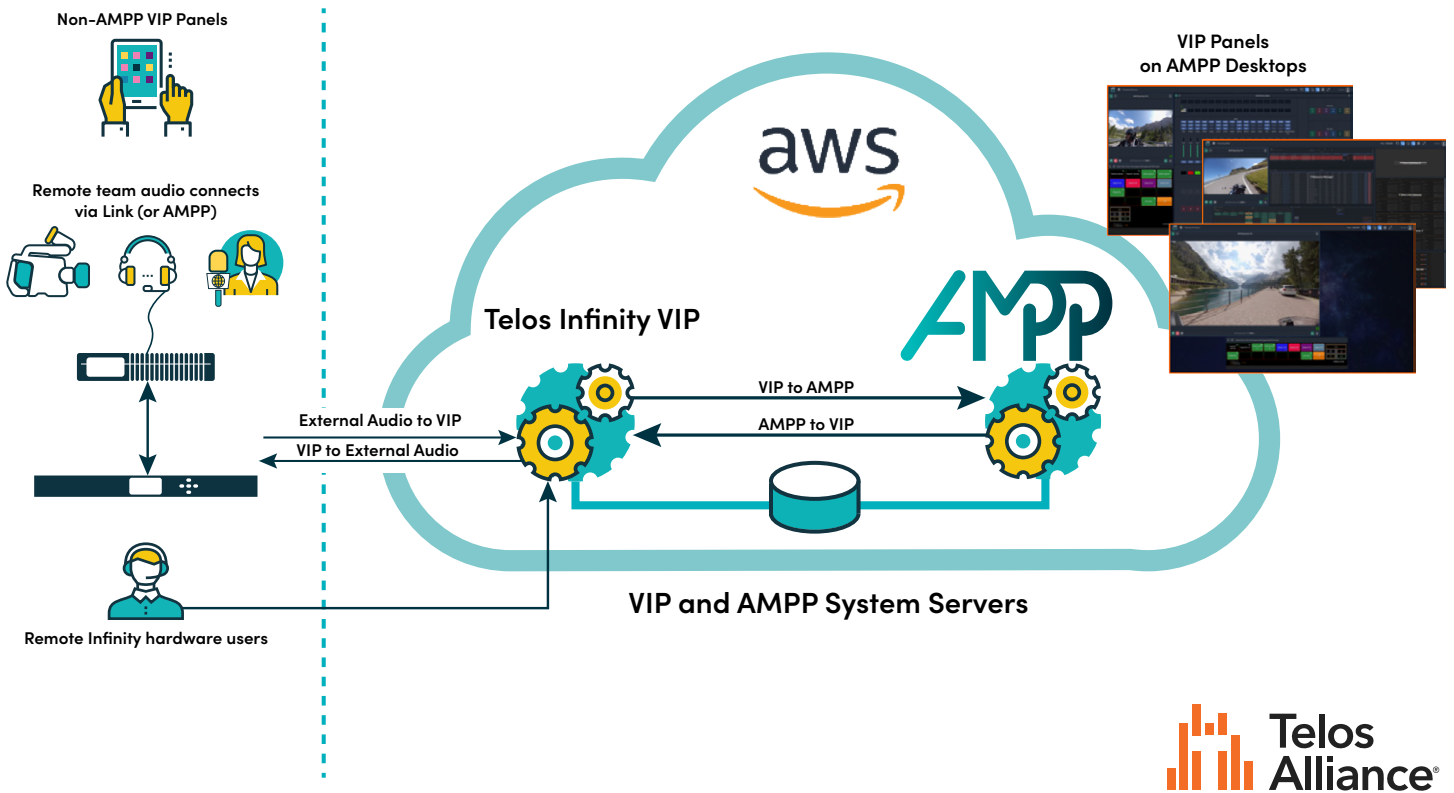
Non-AMPP VIP Panels

Remote team audio connects via Link (or AMPP)

External Audio to VIP

VIP to External Audio

Remote Infinity hardware users

aws

Telos Infinity VIP

AMPP

VIP to AMPP

AMPP to VIP

VIP and AMPP System Servers

VIP Panels on AMPP Desktops

Telos Alliance®